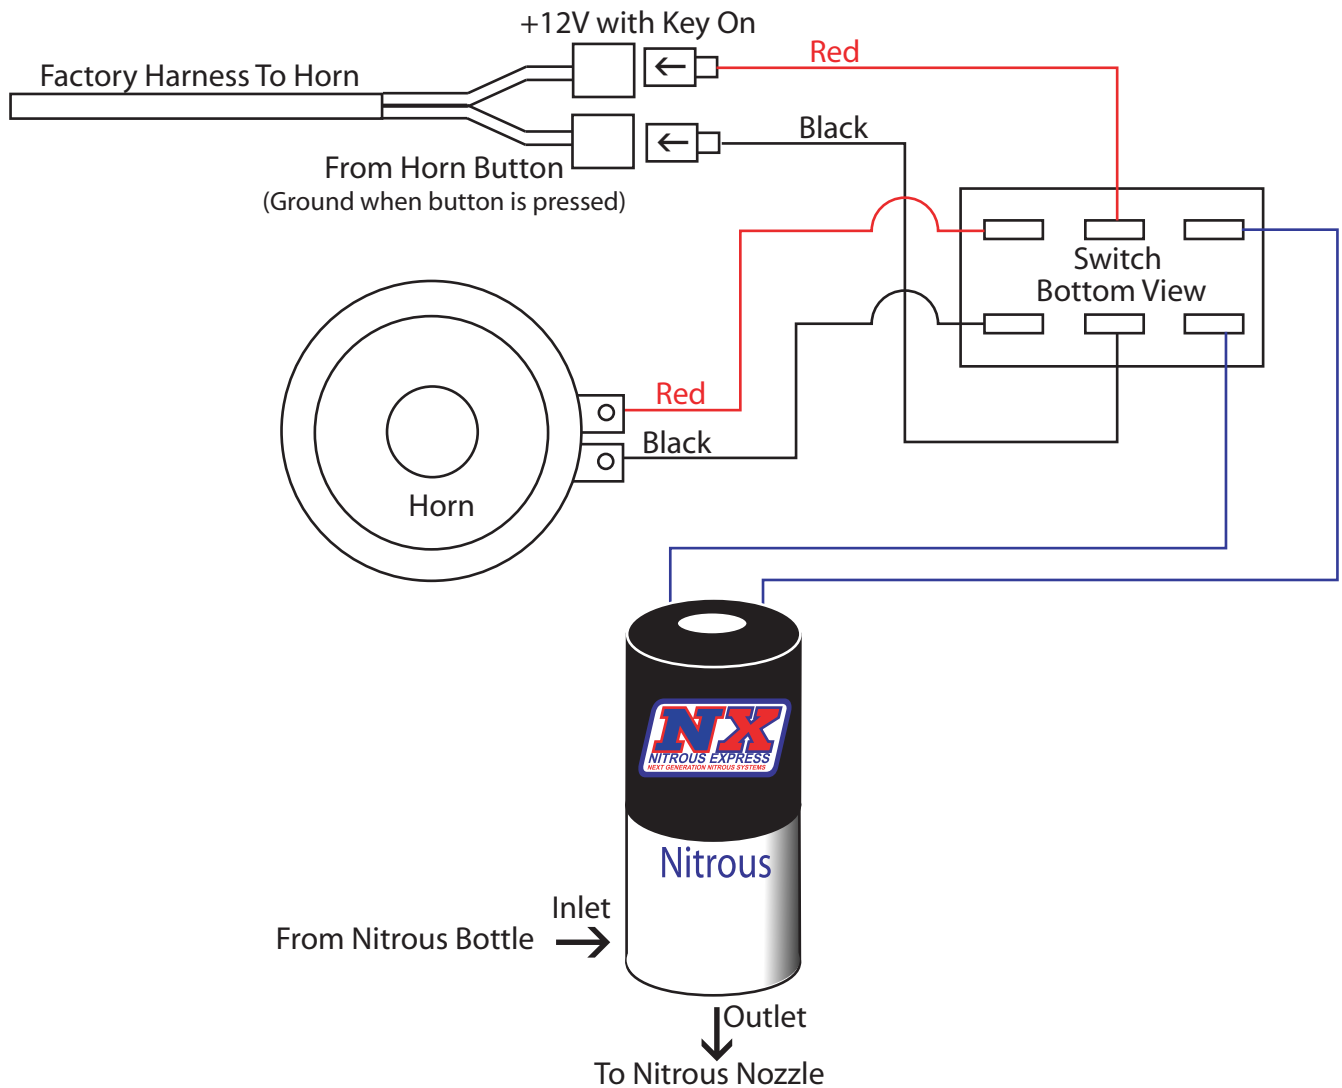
+12V with Key On

Factory Harness To Horn

Red

Black

From Horn Button
(Ground when button is pressed)

Switch
Bottom View

Red

Black

Horn

NX
NITROUS EXPRESS
NEXT GENERATION NITROUS SYSTEMS

Nitrous

Inlet
From Nitrous Bottle

Outlet
To Nitrous Nozzle